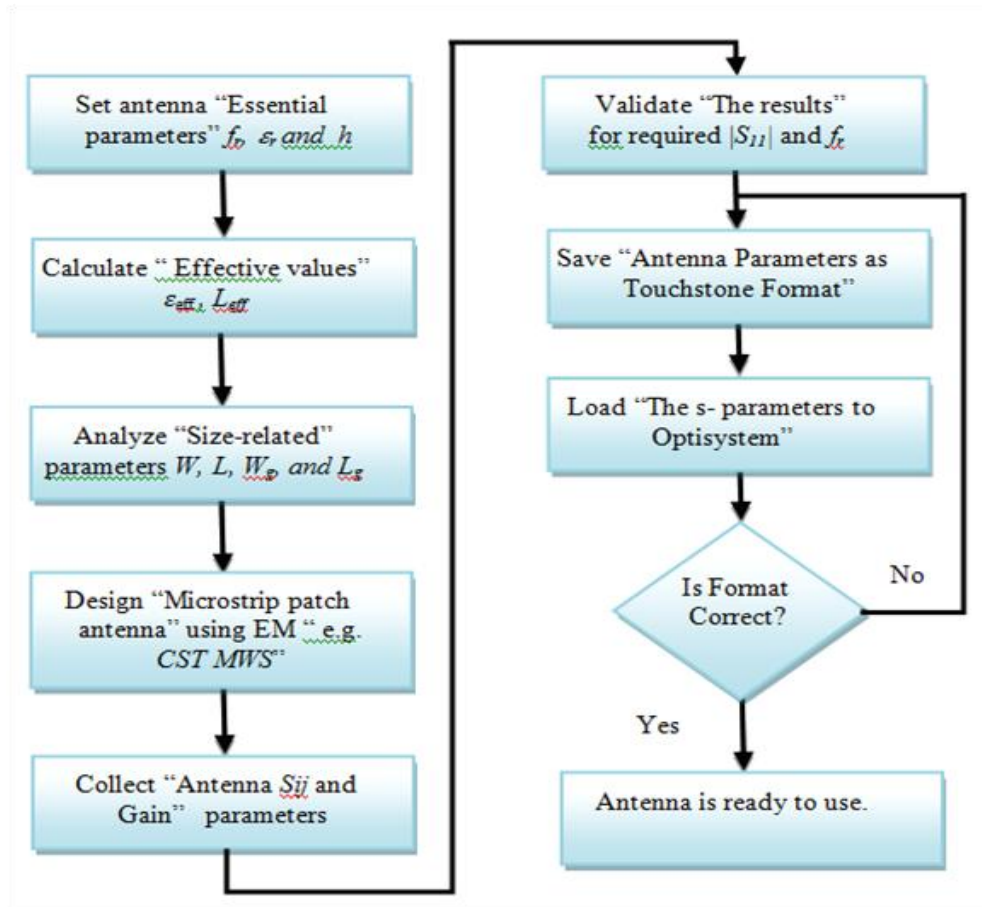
Set antenna "Essential parameters" $f_r$, $\varepsilon_r$ and $h$

Calculate " Effective values" $\varepsilon_{eff}$, $L_{eff}$

Analyze "Size-related" parameters $W$, $L$, $W_g$, and $L_g$

Design "Microstrip patch antenna" using EM " e.g. CST MWS"

Collect "Antenna Sij and Gain" parameters

Validate "The results" for required $|S_{11}|$ and $f_r$

Save "Antenna Parameters as Touchstone Format"

Load "The s- parameters to Optisystem"

Is Format Correct?

No

Yes

Antenna is ready to use.